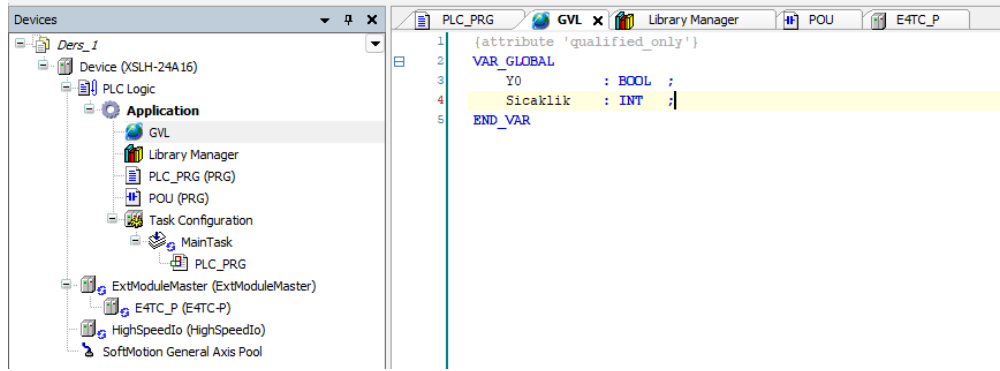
Devices

Ders_1
Device (XSLH-24A16)
PLC Logic
Application
GVL
Library Manager
PLC_PRG (PRG)
POU (PRG)
Task Configuration
MainTask
PLC_PRG
ExtModuleMaster (ExtModuleMaster)
E4TC_P (E4TC-P)
HighSpeedIo (HighSpeedIo)
SoftMotion General Axis Pool

PLC_PRG | GVL | Library Manager | POU | E4TC_P

1 {attribute 'qualified_only'}
2 VAR_GLOBAL
3 Y0 : BOOL ;
4 Sicaklik : INT ;
5 END_VAR